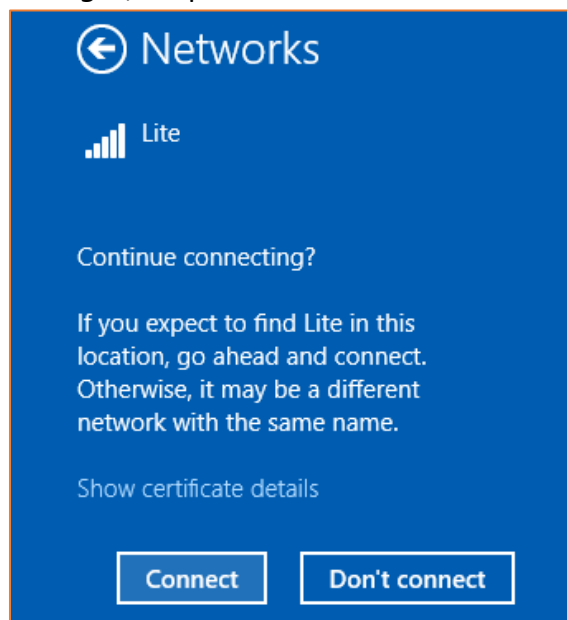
Networks

Lite

Continue connecting?

If you expect to find Lite in this location, go ahead and connect. Otherwise, it may be a different network with the same name.

Show certificate details

Connect

Don't connect